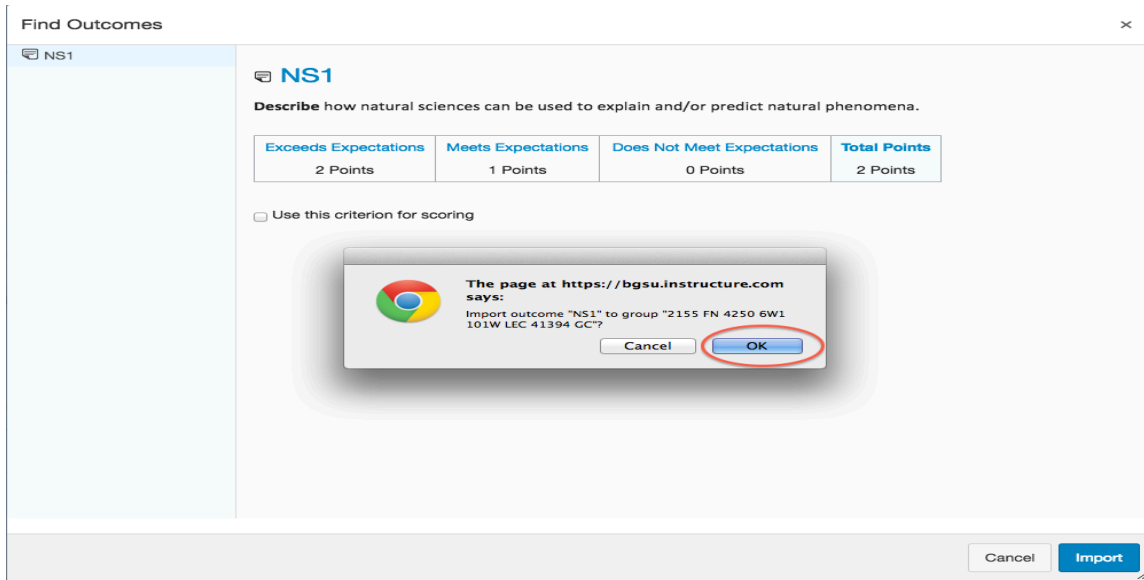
Find Outcomes

×

NS1

NS1

**Describe** how natural sciences can be used to explain and/or predict natural phenomena.

| Exceeds Expectations | Meets Expectations | Does Not Meet Expectations | Total Points |
|---|---|---|---|
| 2 Points | 1 Points | 0 Points | 2 Points |

Use this criterion for scoring

The page at https://bgsu.instructure.com says:

Import outcome "NS1" to group "2155 FN 4250 6W1 101W LEC 41394 GC"?

Cancel

OK

Cancel

Import